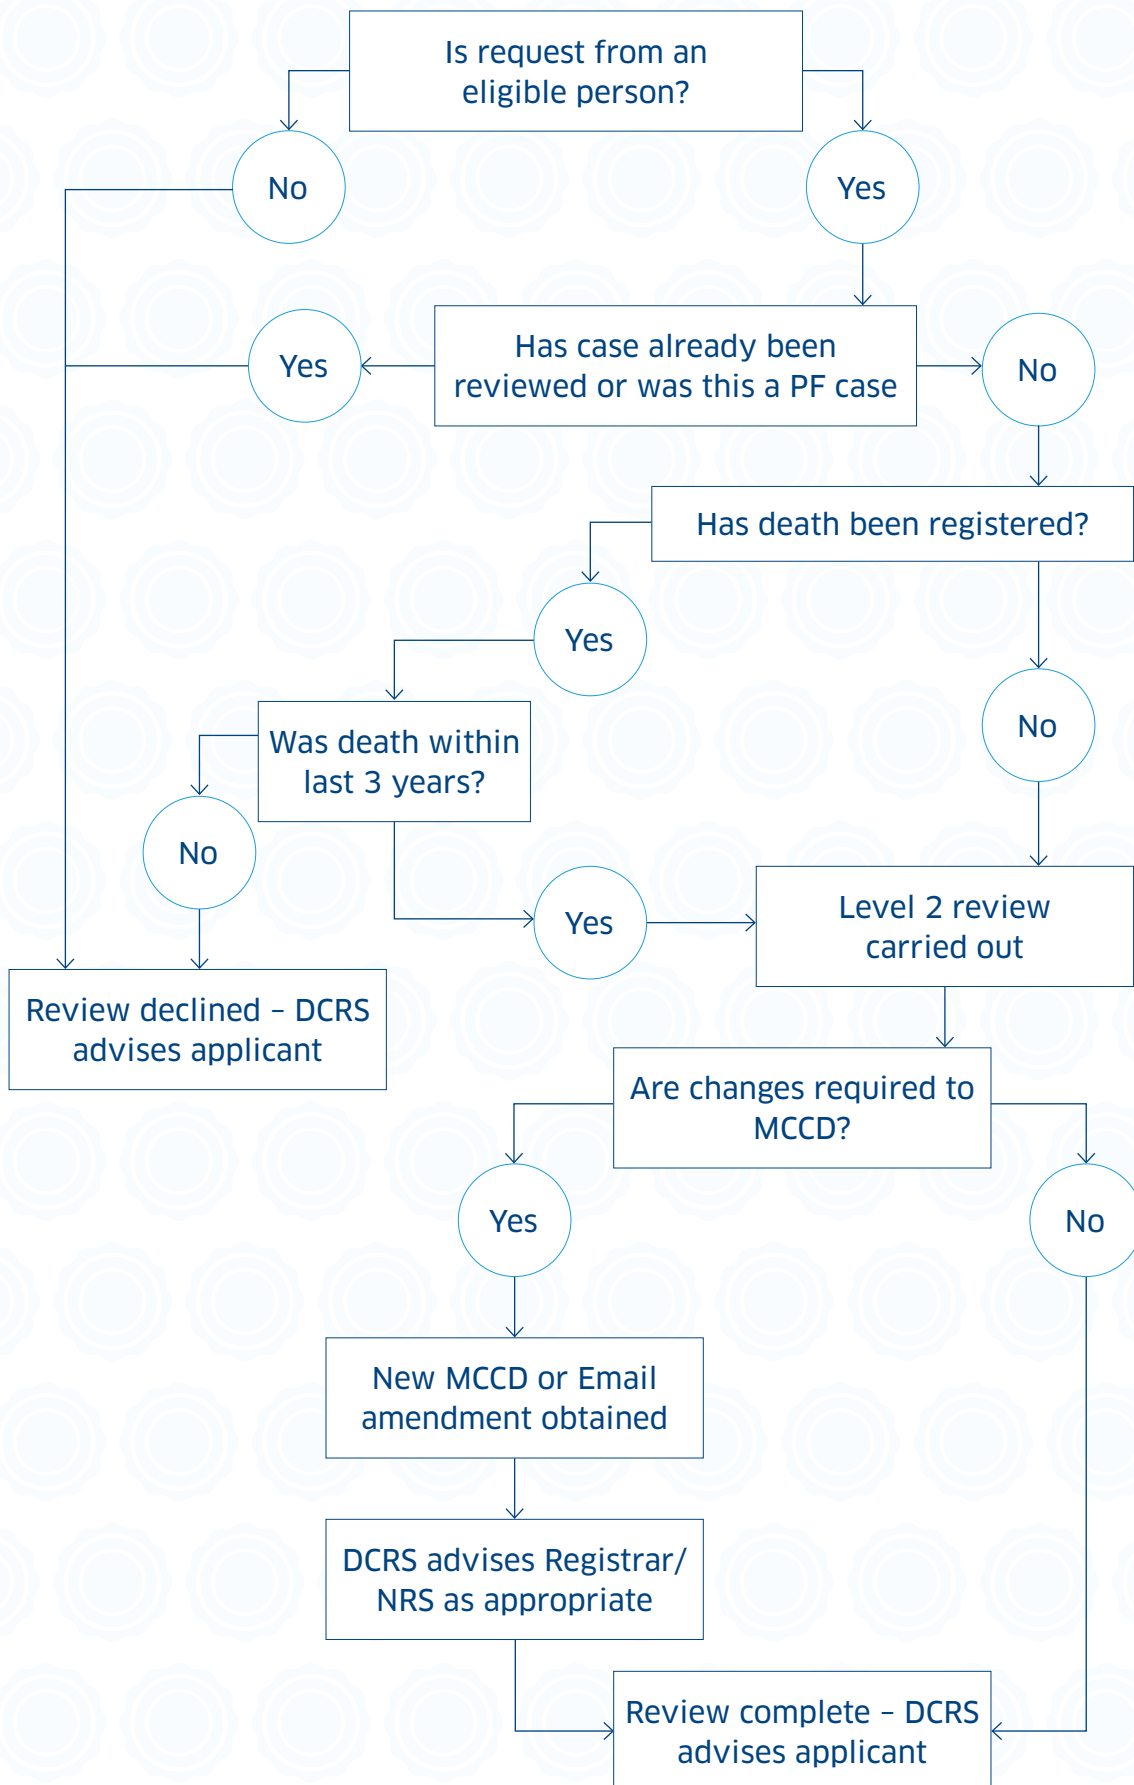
Is request from an eligible person?

No

Yes

Yes

Has case already been reviewed or was this a PF case

No

Has death been registered?

Yes

Was death within last 3 years?

No

No

Yes

Level 2 review carried out

Review declined – DCRS advises applicant

Are changes required to MCCD?

Yes

No

New MCCD or Email amendment obtained

DCRS advises Registrar/ NRS as appropriate

Review complete – DCRS advises applicant